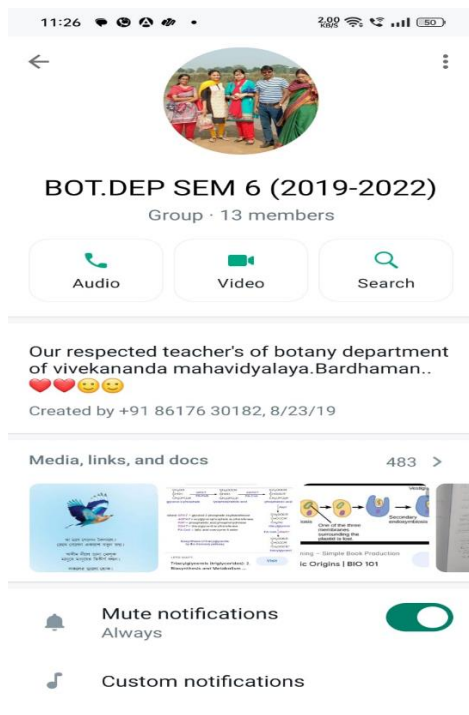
11:26

2.00 KB/S 50

BOT.DEP SEM 6 (2019-2022)

Group · 13 members

Audio

Video

Search

Our respected teacher's of botany department of vivekananda mahavidyalaya.Bardhaman.. ❤️❤️😊😊

Created by +91 86176 30182, 8/23/19

Media, links, and docs

483 >

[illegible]

One of the three membranes surrounding the plastid is lost

Secondary endosymbiosis

ning – Simple Book Production

ic Origins | BIO 101

Mute notifications

Always

Custom notifications